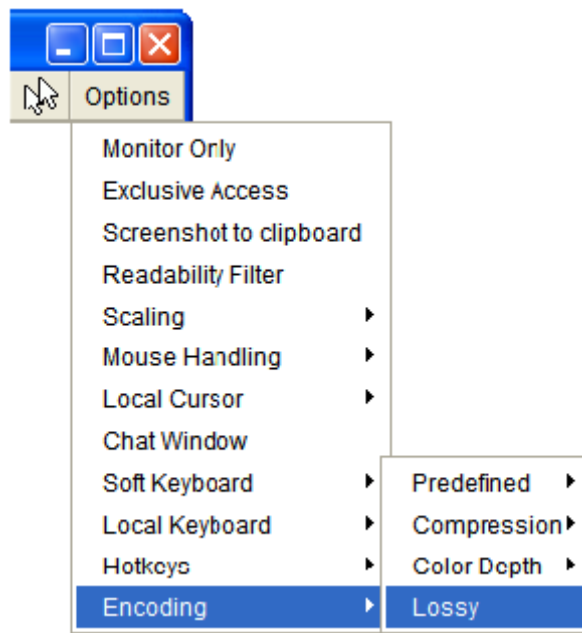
Options

Monitor Only
Exclusive Access
Screenshot to clipboard
Readability Filter
Scaling
Mouse Handling
Local Cursor
Chat Window
Soft Keyboard
Local Keyboard
Hotkeys
Encoding

Predefined
Compression
Color Depth
Lossy